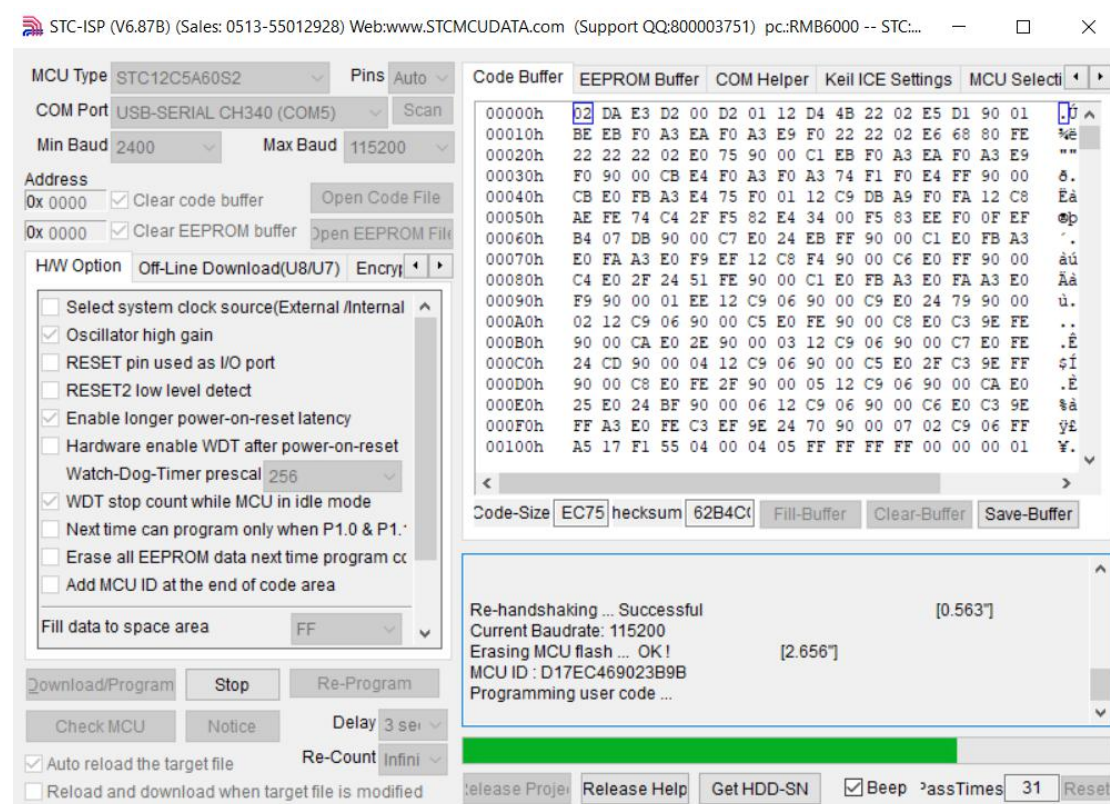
STC-ISP (V6.87B) (Sales: 0513-55012928) Web:www.STCMCUDATA.com (Support QQ:800003751) pc.:RMB6000 -- STC:...

MCU Type STC12C5A60S2 Pins Auto
COM Port USB-SERIAL CH340 (COM5) Scan
Min Baud 2400 Max Baud 115200
Address
0x 0000 Clear code buffer Open Code File
0x 0000 Clear EEPROM buffer Open EEPROM File

H/W Option Off-Line Download(U8/U7) Encry

Select system clock source(External /Internal
Oscillator high gain
RESET pin used as I/O port
RESET2 low level detect
Enable longer power-on-reset latency
Hardware enable WDT after power-on-reset
Watch-Dog-Timer prescal 256
WDT stop count while MCU in idle mode
Next time can program only when P1.0 & P1.
Erase all EEPROM data next time program cc
Add MCU ID at the end of code area
Fill data to space area FF

Download/Program Stop Re-Program
Check MCU Notice Delay 3 se
Auto reload the target file Re-Count Infini
Reload and download when target file is modified

Code Buffer EEPROM Buffer COM Helper Keil ICE Settings MCU Selecti

| | | |
|---|---|---|
| 00000h | 02 DA E3 D2 00 D2 01 12 D4 4B 22 02 E5 D1 90 01 | .Ú |
| 00010h | BE EB F0 A3 EA F0 A3 E9 F0 22 22 02 E6 68 80 FE | ¾ë |
| 00020h | 22 22 22 02 E0 75 90 00 C1 EB F0 A3 EA F0 A3 E9 | "" |
| 00030h | F0 90 00 CB E4 F0 A3 F0 A3 74 F1 F0 E4 FF 90 00 | ð. |
| 00040h | CB E0 FB A3 E4 75 F0 01 12 C9 DB A9 F0 FA 12 C8 | Ëà |
| 00050h | AE FE 74 C4 2F F5 82 E4 34 00 F5 83 EE F0 0F EF | ®þ |
| 00060h | B4 07 DB 90 00 C7 E0 24 EB FF 90 00 C1 E0 FB A3 | ´. |
| 00070h | E0 FA A3 E0 F9 EF 12 C8 F4 90 00 C6 E0 FF 90 00 | àú |
| 00080h | C4 E0 2F 24 51 FE 90 00 C1 E0 FB A3 E0 FA A3 E0 | Äà |
| 00090h | F9 90 00 01 EE 12 C9 06 90 00 C9 E0 24 79 90 00 | ù. |
| 000A0h | 02 12 C9 06 90 00 C5 E0 FE 90 00 C8 E0 C3 9E FE | .. |
| 000B0h | 90 00 CA E0 2E 90 00 03 12 C9 06 90 00 C7 E0 FE | .Ê |
| 000C0h | 24 CD 90 00 04 12 C9 06 90 00 C5 E0 2F C3 9E FF | $Í |
| 000D0h | 90 00 C8 E0 FE 2F 90 00 05 12 C9 06 90 00 CA E0 | .È |
| 000E0h | 25 E0 24 BF 90 00 06 12 C9 06 90 00 C6 E0 C3 9E | %à |
| 000F0h | FF A3 E0 FE C3 EF 9E 24 70 90 00 07 02 C9 06 FF | ÿ£ |
| 00100h | A5 17 F1 55 04 00 04 05 FF FF FF FF 00 00 00 01 | ¥. |

Code-Size EC75 hecksum 62B4C Fill-Buffer Clear-Buffer Save-Buffer

Re-handshaking ... Successful [0.563"]
Current Baudrate: 115200
Erasing MCU flash ... OK ! [2.656"]
MCU ID : D17EC469023B9B
Programming user code ...

elease Proje Release Help Get HDD-SN Beep assTimes 31 Rese